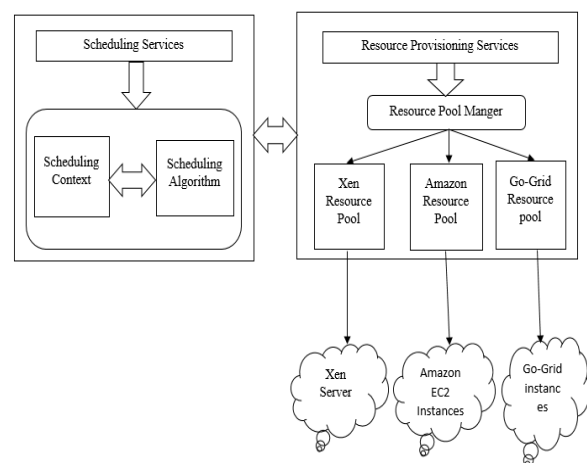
Scheduling Services

Scheduling Context

Scheduling Algorithm

Resource Provisioning Services

Resource Pool Manger

Xen Resource Pool

Amazon Resource Pool

Go-Grid Resource pool

Xen Server

Amazon EC2 Instances

Go-Grid instances